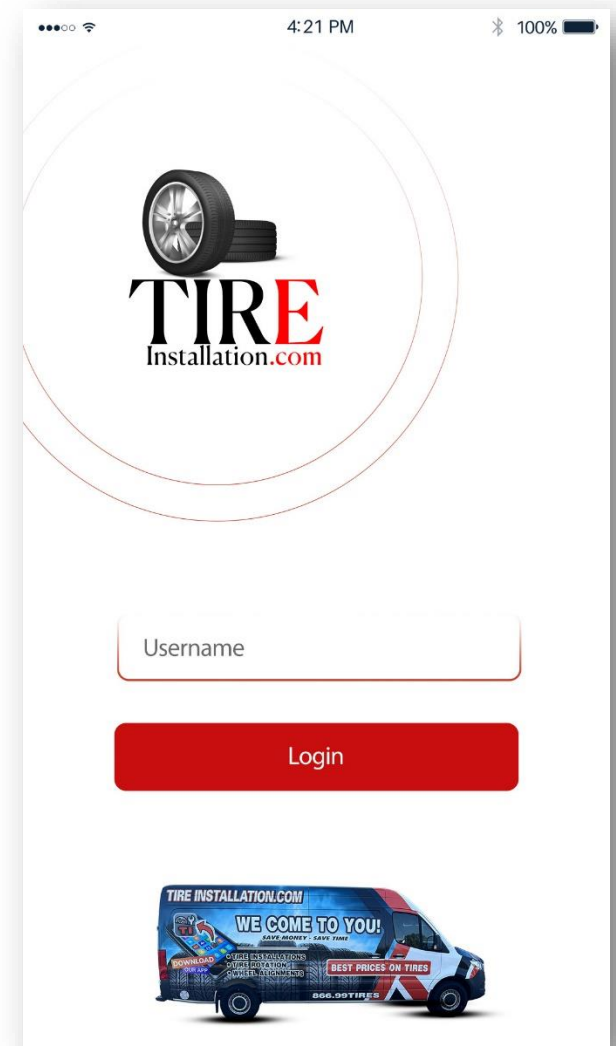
●●●○○ 4:21 PM 100%

TIRE
Installation.com

Username

Login

TIRE INSTALLATION.COM
WE COME TO YOU!
SAVE MONEY · SAVE TIME
DOWNLOAD OUR APP
• TIRE INSTALLATIONS
• TIRE ROTATION
• WHEEL ALIGNMENTS
BEST PRICES ON TIRES
866.99TIRES